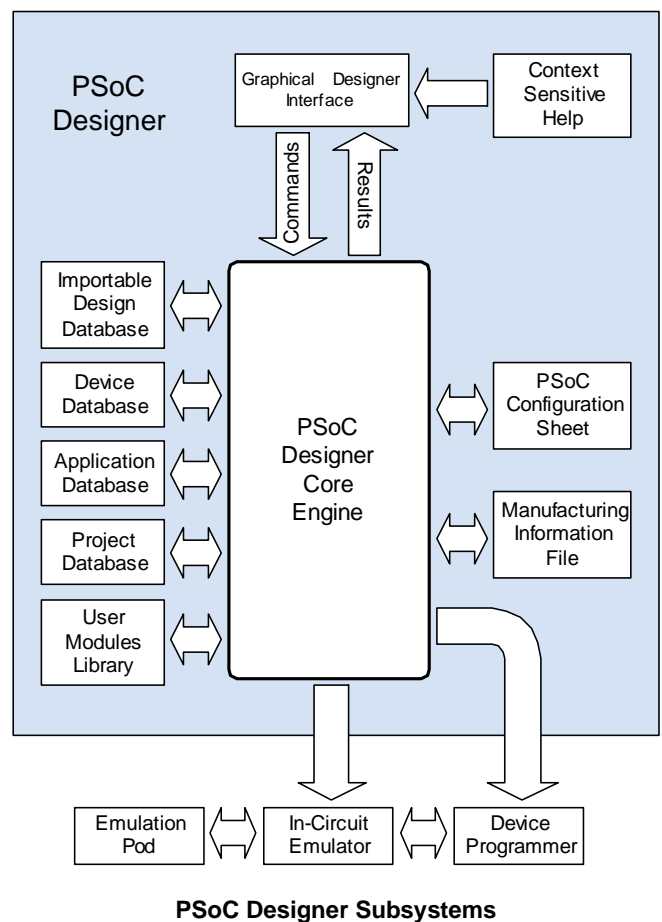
PSoC Designer

Graphical Designer Interface

Context Sensitive Help

Commands

Results

Importable Design Database

Device Database

Application Database

Project Database

User Modules Library

PSoC Designer Core Engine

PSoC Configuration Sheet

Manufacturing Information File

Emulation Pod

In-Circuit Emulator

Device Programmer

PSoC Designer Subsystems